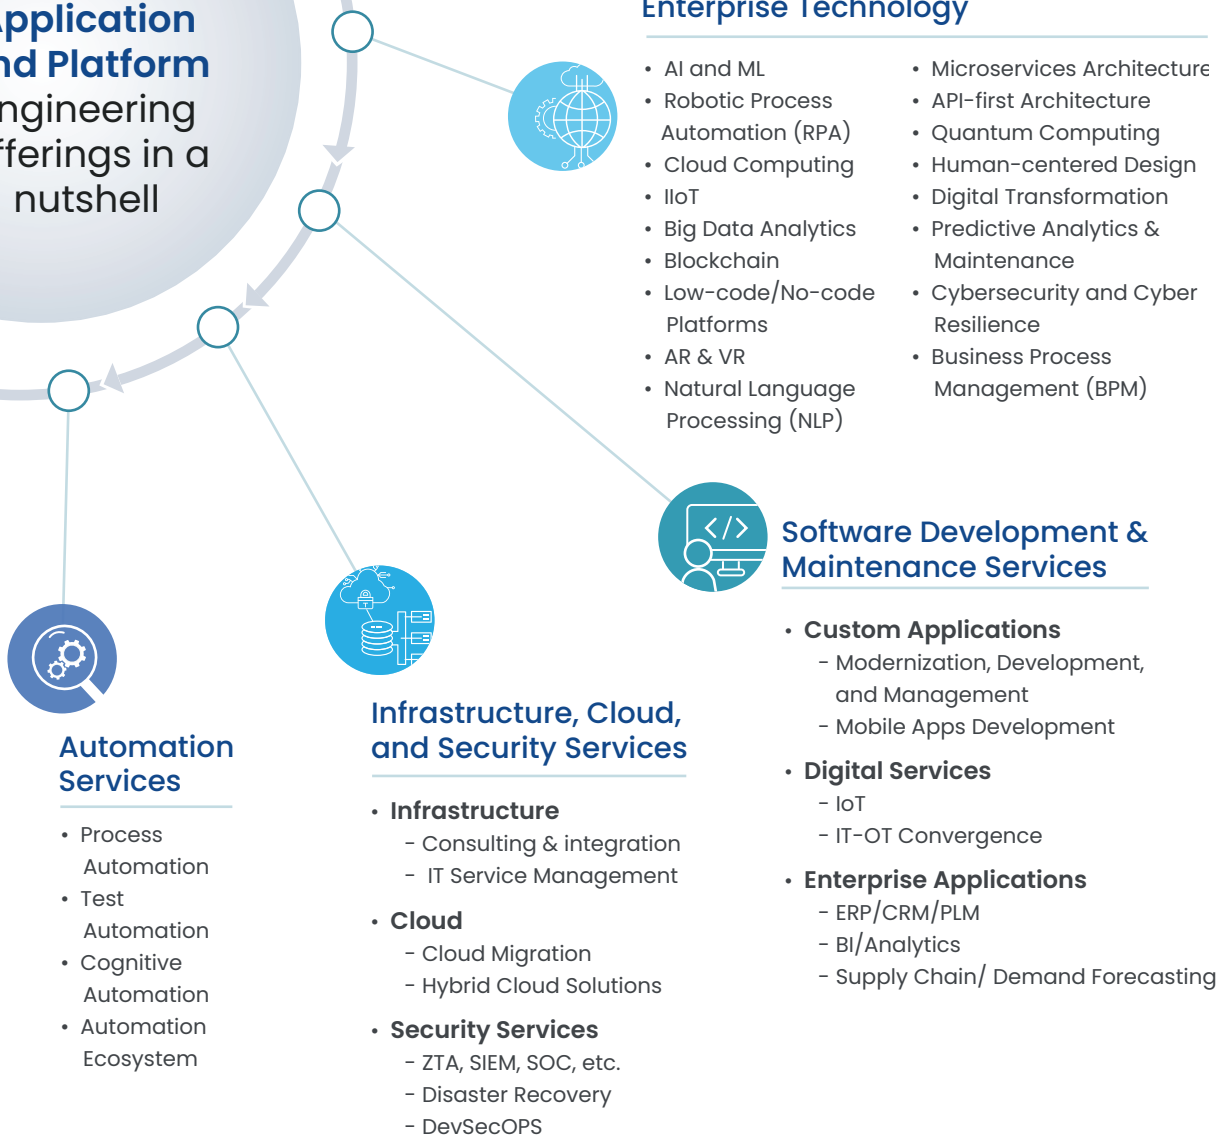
pplication
nd Platform
ngineering
fferings in a
nutshell

Enterprise Technology

• AI and ML
• Robotic Process Automation (RPA)
• Cloud Computing
• IIoT
• Big Data Analytics
• Blockchain
• Low-code/No-code Platforms
• AR & VR
• Natural Language Processing (NLP)

• Microservices Architecture
• API-first Architecture
• Quantum Computing
• Human-centered Design
• Digital Transformation
• Predictive Analytics & Maintenance
• Cybersecurity and Cyber Resilience
• Business Process Management (BPM)

Software Development & Maintenance Services

• Custom Applications
- Modernization, Development, and Management
- Mobile Apps Development
• Digital Services
- IoT
- IT-OT Convergence
• Enterprise Applications
- ERP/CRM/PLM
- BI/Analytics
- Supply Chain/ Demand Forecasting

Automation Services

• Process Automation
• Test Automation
• Cognitive Automation
• Automation Ecosystem

Infrastructure, Cloud, and Security Services

• Infrastructure
- Consulting & integration
- IT Service Management
• Cloud
- Cloud Migration
- Hybrid Cloud Solutions
• Security Services
- ZTA, SIEM, SOC, etc.
- Disaster Recovery
- DevSecOPS